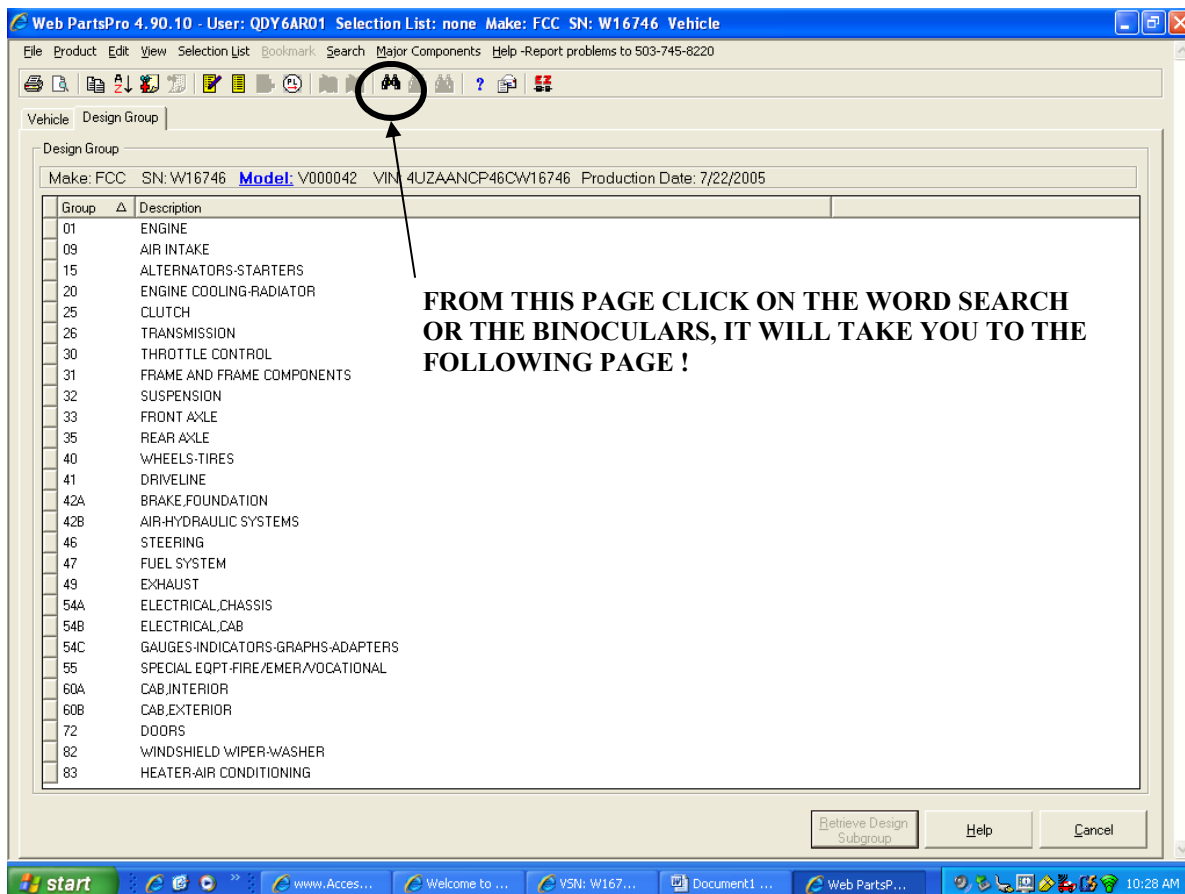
Web PartsPro 4.90.10 - User: QDY6AR01 Selection List: none Make: FCC SN: W16746 Vehicle

File Product Edit View Selection List Bookmark Search Major Components Help -Report problems to 503-745-8220

Vehicle Design Group

Design Group

Make: FCC SN: W16746 Model: V000042 VIN: 4UZAANCP46CW16746 Production Date: 7/22/2005

| Group | Description |
|---|---|
| 01 | ENGINE |
| 09 | AIR INTAKE |
| 15 | ALTERNATORS-STARTERS |
| 20 | ENGINE COOLING-RADIATOR |
| 25 | CLUTCH |
| 26 | TRANSMISSION |
| 30 | THROTTLE CONTROL |
| 31 | FRAME AND FRAME COMPONENTS |
| 32 | SUSPENSION |
| 33 | FRONT AXLE |
| 35 | REAR AXLE |
| 40 | WHEELS-TIRES |
| 41 | DRIVELINE |
| 42A | BRAKE,FOUNDATION |
| 42B | AIR-HYDRAULIC SYSTEMS |
| 46 | STEERING |
| 47 | FUEL SYSTEM |
| 49 | EXHAUST |
| 54A | ELECTRICAL,CHASSIS |
| 54B | ELECTRICAL,CAB |
| 54C | GAUGES-INDICATORS-GRAPHS-ADAPTERS |
| 55 | SPECIAL EQPT-FIRE/EMER/VOCATIONAL |
| 60A | CAB,INTERIOR |
| 60B | CAB,EXTERIOR |
| 72 | DOORS |
| 82 | WINDSHIELD WIPER-WASHER |
| 83 | HEATER-AIR CONDITIONING |

FROM THIS PAGE CLICK ON THE WORD SEARCH OR THE BINOCULARS, IT WILL TAKE YOU TO THE FOLLOWING PAGE !

Retrieve Design Subgroup Help Cancel

start www.Acces... Welcome to ... VSN: W167... Document1 ... Web PartsP... 10:28 AM